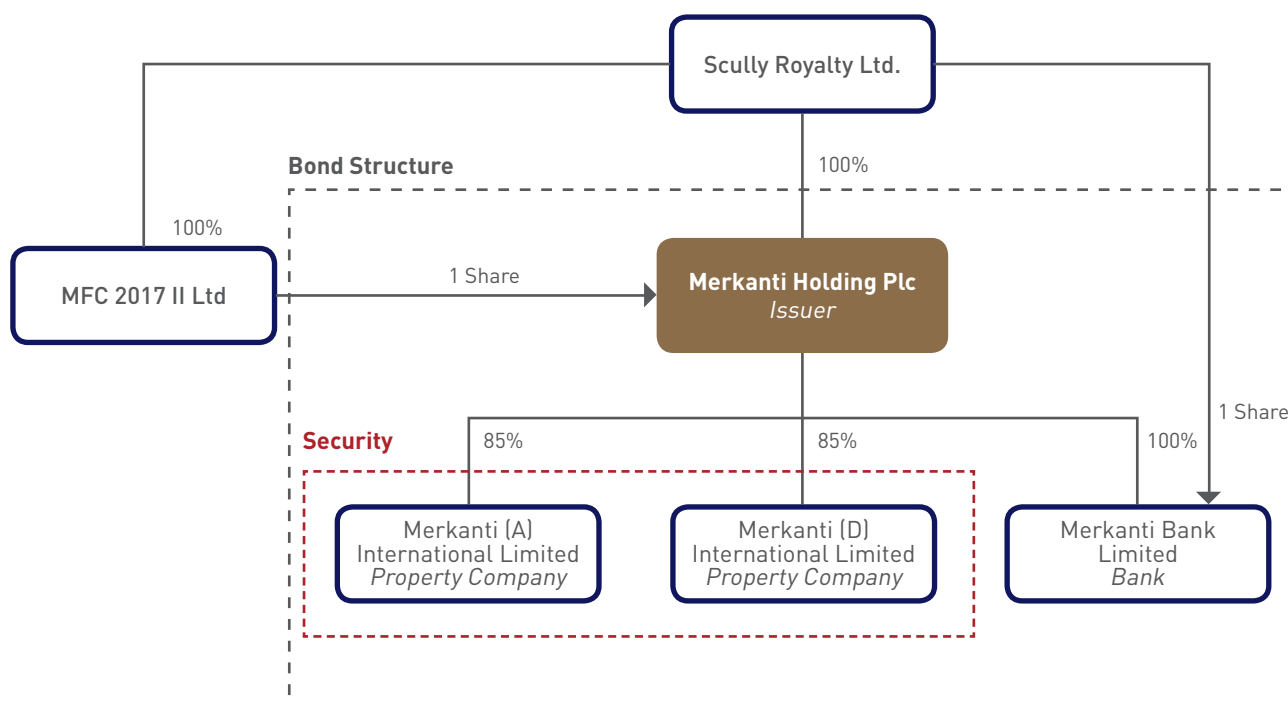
Scully Royalty Ltd.

Bond Structure

100%

100%

MFC 2017 II Ltd

1 Share

Merkanti Holding Plc
Issuer

1 Share

Security

85%

85%

100%

Merkanti (A) International Limited
Property Company

Merkanti (D) International Limited
Property Company

Merkanti Bank Limited
Bank